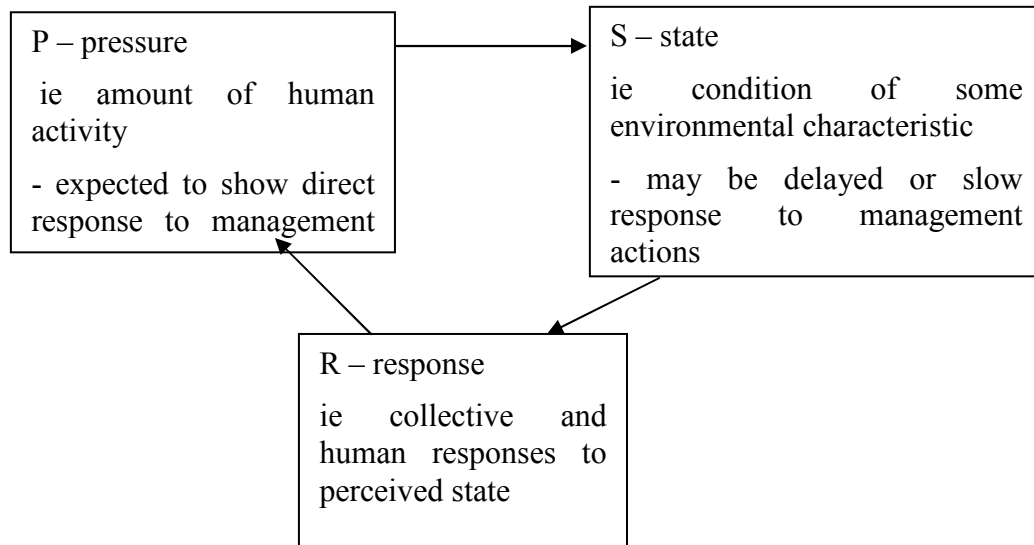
P – pressure

ie amount of human activity

- expected to show direct response to management

S – state

ie condition of some environmental characteristic

- may be delayed or slow response to management actions

R – response

ie collective and human responses to perceived state